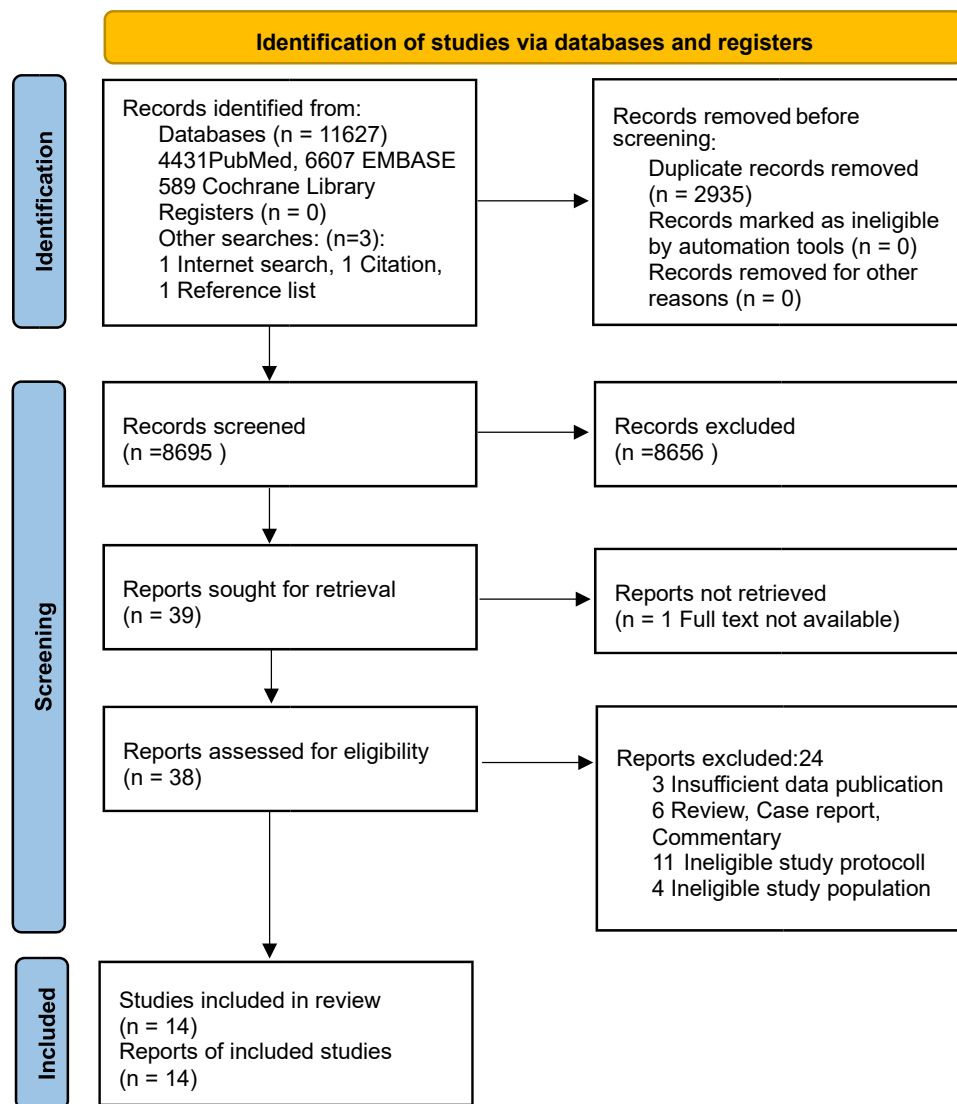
Identification of studies via databases and registers

Identification

Records identified from:
Databases (n = 11627)
4431PubMed, 6607 EMBASE
589 Cochrane Library
Registers (n = 0)
Other searches: (n=3):
1 Internet search, 1 Citation,
1 Reference list

Records removed before screening:
Duplicate records removed (n = 2935)
Records marked as ineligible by automation tools (n = 0)
Records removed for other reasons (n = 0)

Screening

Records screened
(n =8695 )

Records excluded
(n =8656 )

Reports sought for retrieval
(n = 39)

Reports not retrieved
(n = 1 Full text not available)

Reports assessed for eligibility
(n = 38)

Reports excluded:24
3 Insufficient data publication
6 Review, Case report, Commentary
11 Ineligible study protocoll
4 Ineligible study population

Included

Studies included in review
(n = 14)
Reports of included studies
(n = 14)